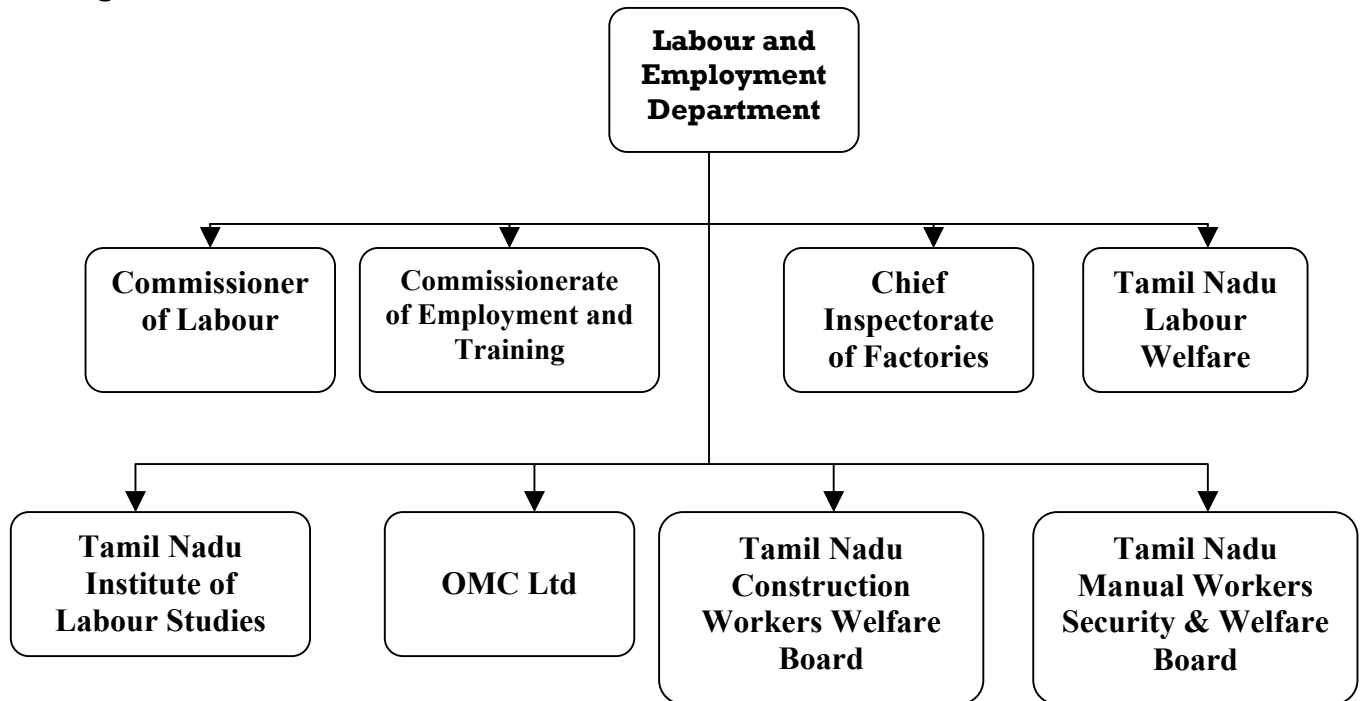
Labour and Employment Department

Commissioner of Labour

Commissionerate of Employment and Training

Chief Inspectorate of Factories

Tamil Nadu Labour Welfare

Tamil Nadu Institute of Labour Studies

OMC Ltd

Tamil Nadu Construction Workers Welfare Board

Tamil Nadu Manual Workers Security & Welfare Board